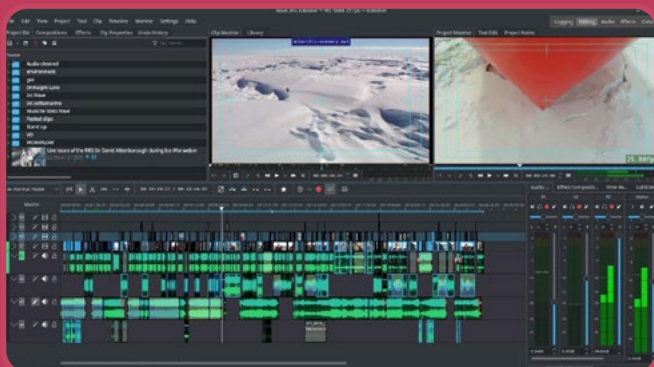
File Edit View Project Tool Clip Timeline Monitor Settings Help

Logging Editing Audio Effects

Project Bin Compositions Effects Clip Properties Undo History

Clip Monitor Library

Project Monitor Text Edit Project Notes

Audio cleaned
environment
gen
Ice Station
Stock for Ice Hulls
Ice rough cuts
Stand up
sfx

Library

Master

Audio Effect/Composit... Time Re... Subtitles